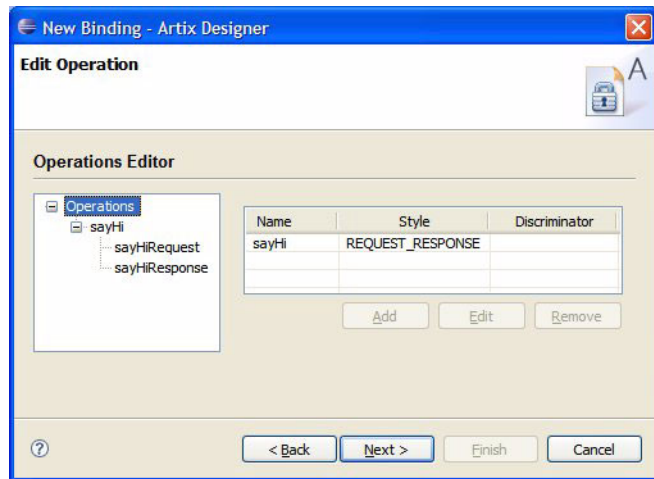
New Binding - Artix Designer

Edit Operation

Operations Editor

Operations
sayHi
sayHiRequest
sayHiResponse

| Name | Style | Discriminator |
|---|---|---|
| sayHi | REQUEST_RESPONSE | |

Add Edit Remove

?

< Back Next > Finish Cancel